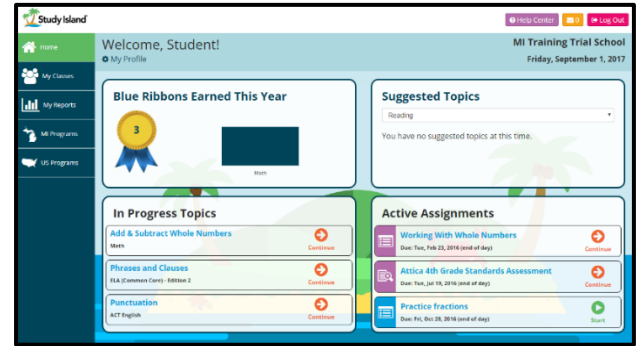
Study Island

Help Center 0 Log Out

Home

My Classes

My Reports

MI Programs

US Programs

Welcome, Student!
My Profile

MI Training Trial School
Friday, September 1, 2017

Blue Ribbons Earned This Year

3

Math

Suggested Topics

Reading

You have no suggested topics at this time.

In Progress Topics

Add & Subtract Whole Numbers
Math
Continue

Phrases and Clauses
ELA (Common Core) - Edition 2
Continue

Punctuation
ACT English
Continue

Active Assignments

Working With Whole Numbers
Due: Tue, Feb 23, 2016 (end of day)
Continue

Attica 4th Grade Standards Assessment
Due: Tue, Jul 19, 2016 (end of day)
Continue

Practice fractions
Due: Fri, Oct 28, 2016 (end of day)
Start